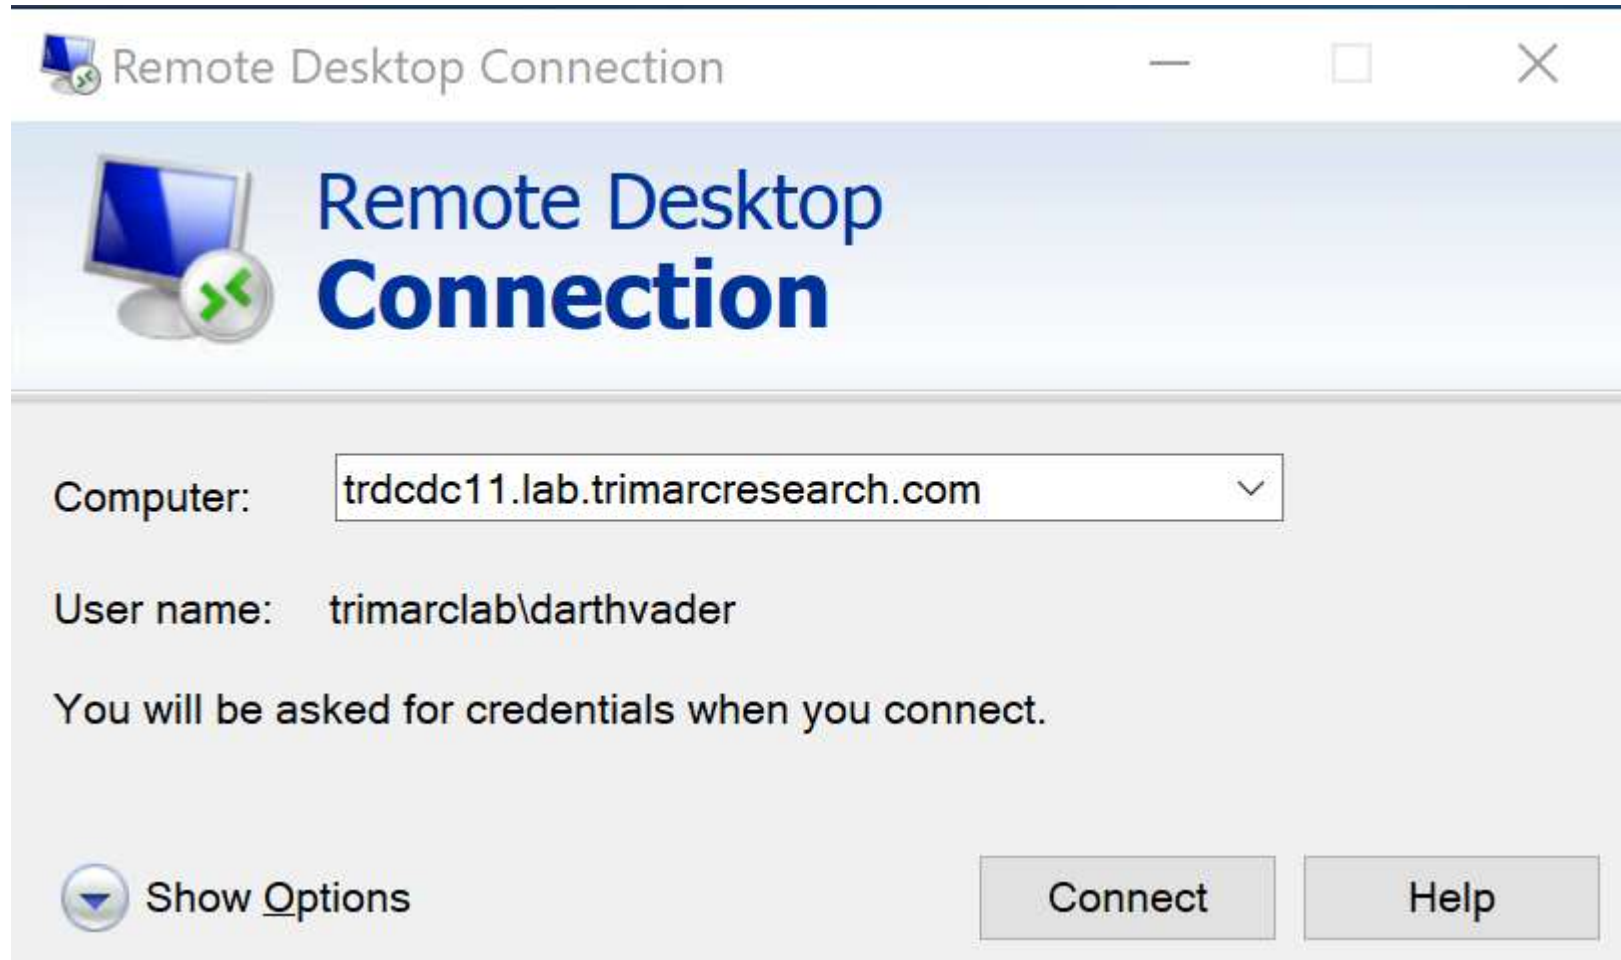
Remote Desktop Connection

Remote Desktop
Connection

Computer: trdcdc11.lab.trimarcresearch.com

User name: trimarclab\darthvader

You will be asked for credentials when you connect.

Show Options

Connect

Help